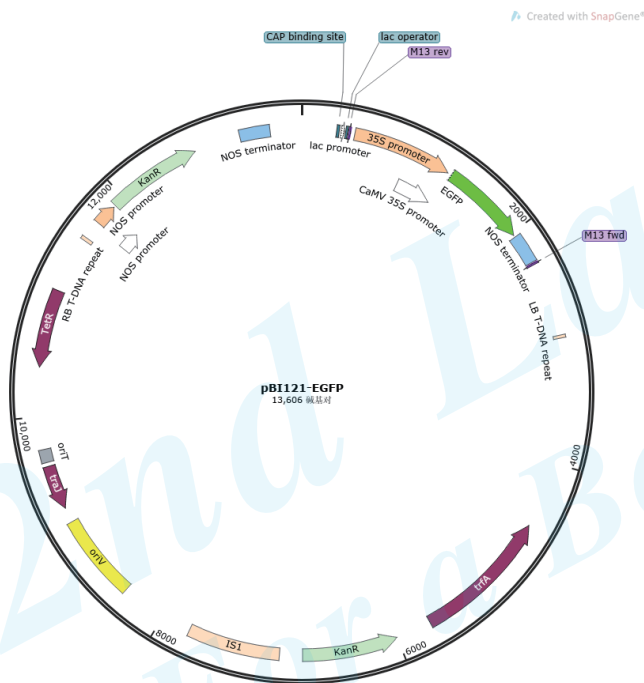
Created with SnapGene®

CAP binding site
lac operator
M13 rev
NOS terminator
lac promoter
35S promoter
KanR
12,000
NOS promoter
CaMV 35S promoter
EGFP
2000
NOS promoter
NOS terminator
M13 fwd
RB T-DNA repeat
LB T-DNA repeat
TetR
pBI121-EGFP
13,606 碱基对
10,000
oriT
traJ
4000
oriV
trfA
8000
IS1
KanR
6000